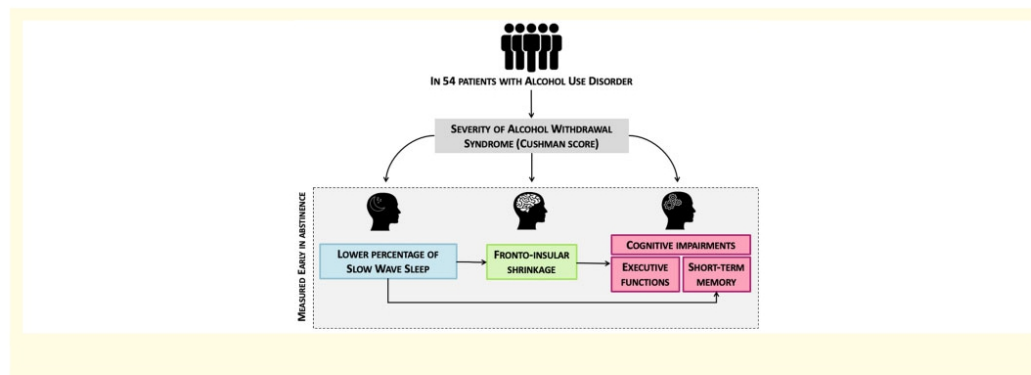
In 54 patients with Alcohol Use Disorder

Severity of Alcohol Withdrawal Syndrome (Cushman score)

Measured early in abstinence

Lower percentage of Slow Wave Sleep

Fronto-insular shrinkage

Cognitive impairments

Executive functions

Short-term memory